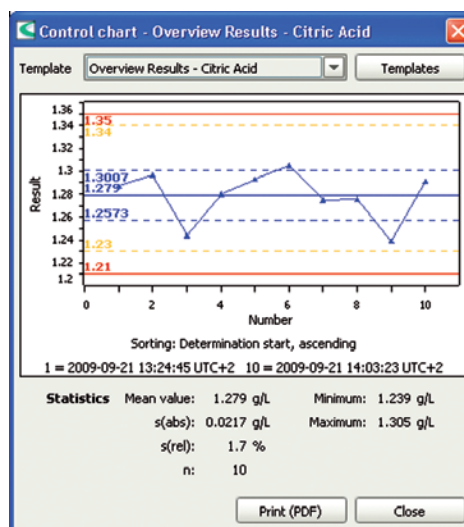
Control chart - Overview Results - Citric Acid

Template Overview Results - Citric Acid Templates

1.36
1.34
1.32
1.3
1.28
1.26
1.24
1.22
1.2

1.35
1.34
1.3007
1.279
1.2573
1.23
1.21

Result

0 2 4 6 8 10
Number

Sorting: Determination start, ascending

1 = 2009-09-21 13:24:45 UTC+2 10 = 2009-09-21 14:03:23 UTC+2

Statistics Mean value: 1.279 g/L Minimum: 1.239 g/L
s(abs): 0.0217 g/L Maximum: 1.305 g/L
s(rel): 1.7 %
n: 10

Print (PDF) Close